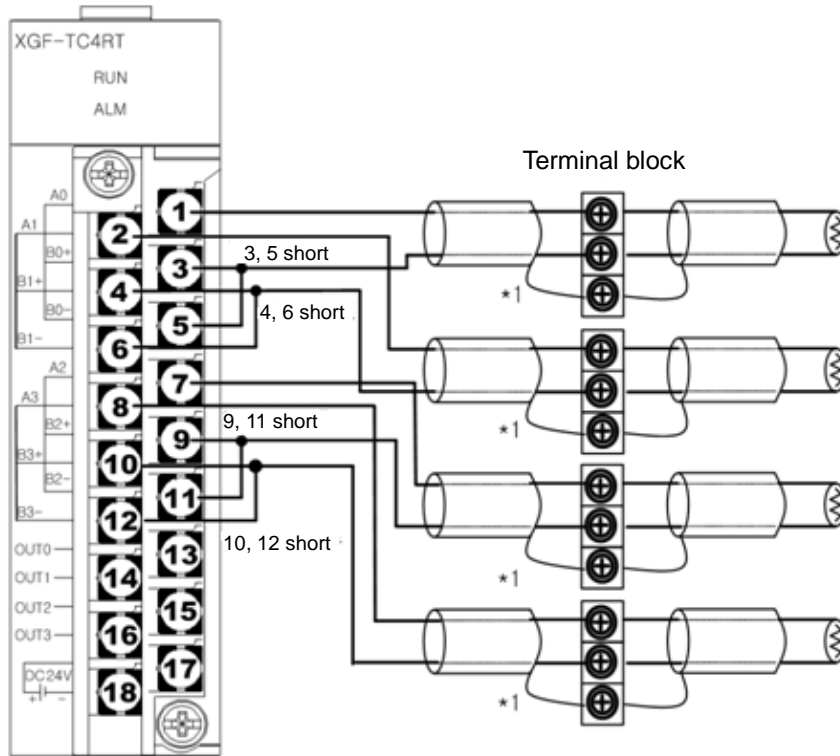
XGF-TC4RT
RUN
ALM

A0
A1
B0+
B1+
B0-
B1-
A2
A3
B2+
B3+
B2-
B3-
OUT0
OUT1
OUT2
OUT3
DC24V
+ -

1
2
3
4
5
6
7
8
9
10
11
12
13
14
15
16
17
18

Terminal block

3, 5 short
4, 6 short
9, 11 short
10, 12 short

*1
*1
*1
*1